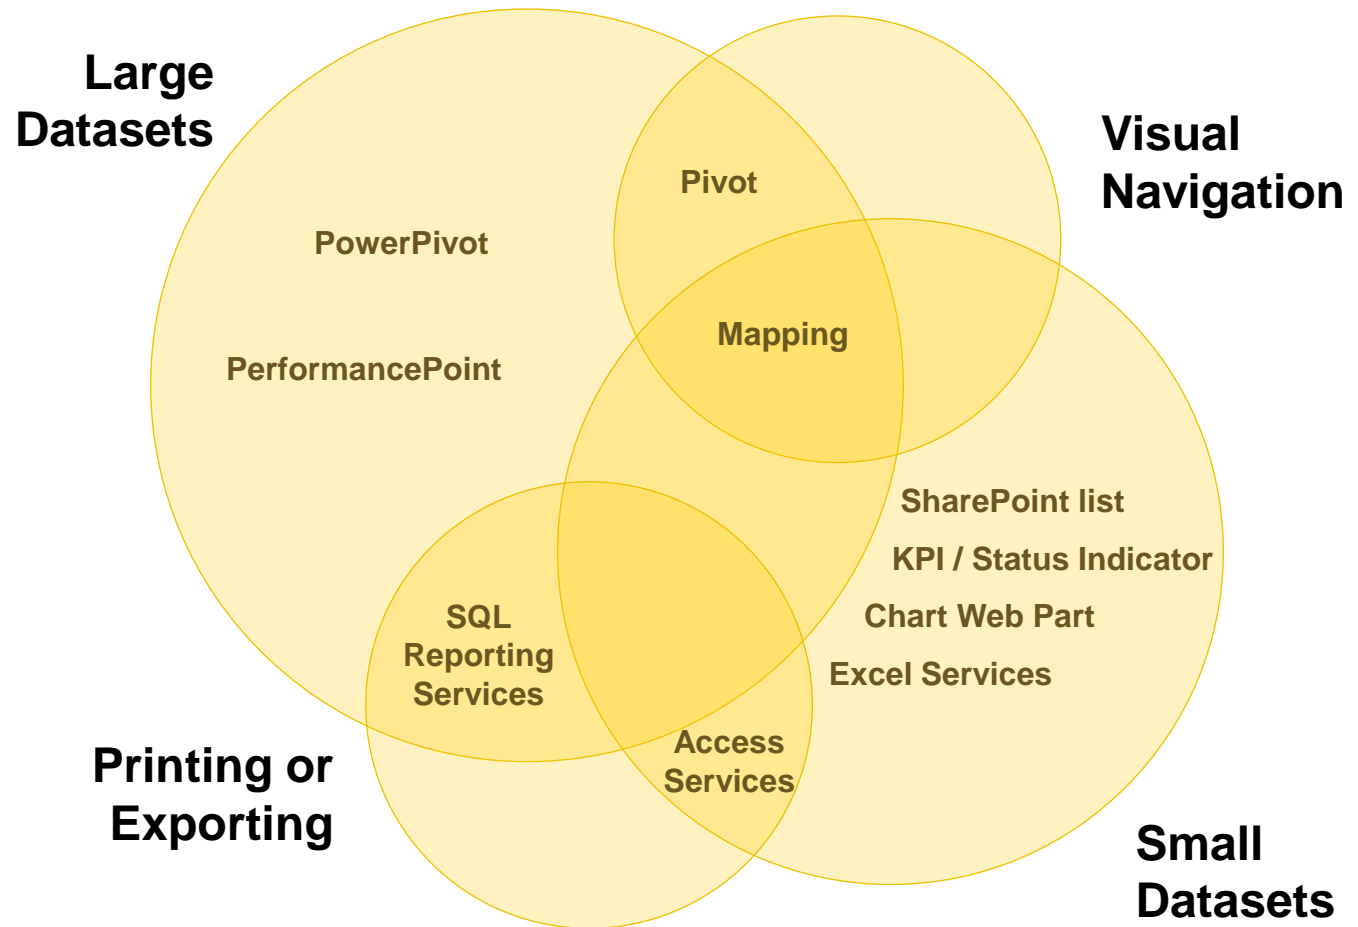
Large Datasets

Visual Navigation

Pivot

PowerPivot

Mapping

PerformancePoint

SharePoint list

KPI / Status Indicator

Chart Web Part

SQL Reporting Services

Excel Services

Access Services

Printing or Exporting

Small Datasets